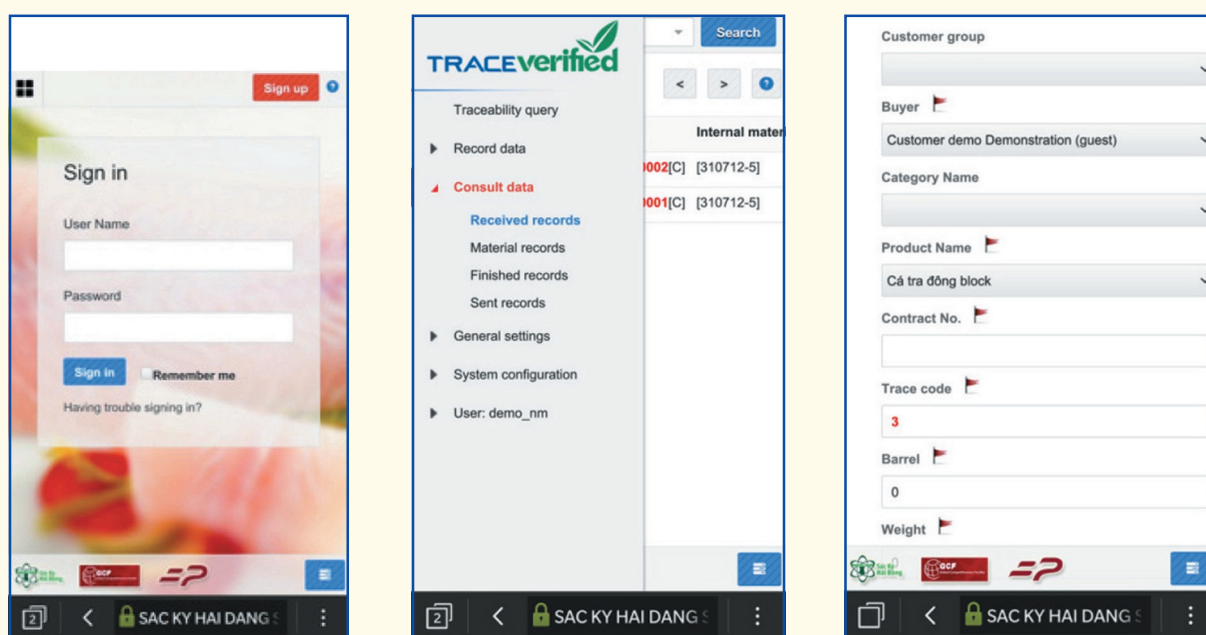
Sign up

Sign in

User Name

Password

Sign in Remember me

Having trouble signing in?

GCF

2 SAC KY HAI DANG S

TRACEverified

Search

Traceability query

Record data

Consult data

Received records

Material records

Finished records

Sent records

General settings

System configuration

User: demo_nm

< >

Internal mater

002[C] [310712-5]

001[C] [310712-5]

2 SAC KY HAI DANG S

Customer group

Buyer

Customer demo Demonstration (guest)

Category Name

Product Name

Cá tra đông block

Contract No.

Trace code

3

Barrel

0

Weight

GCF

SAC KY HAI DANG S